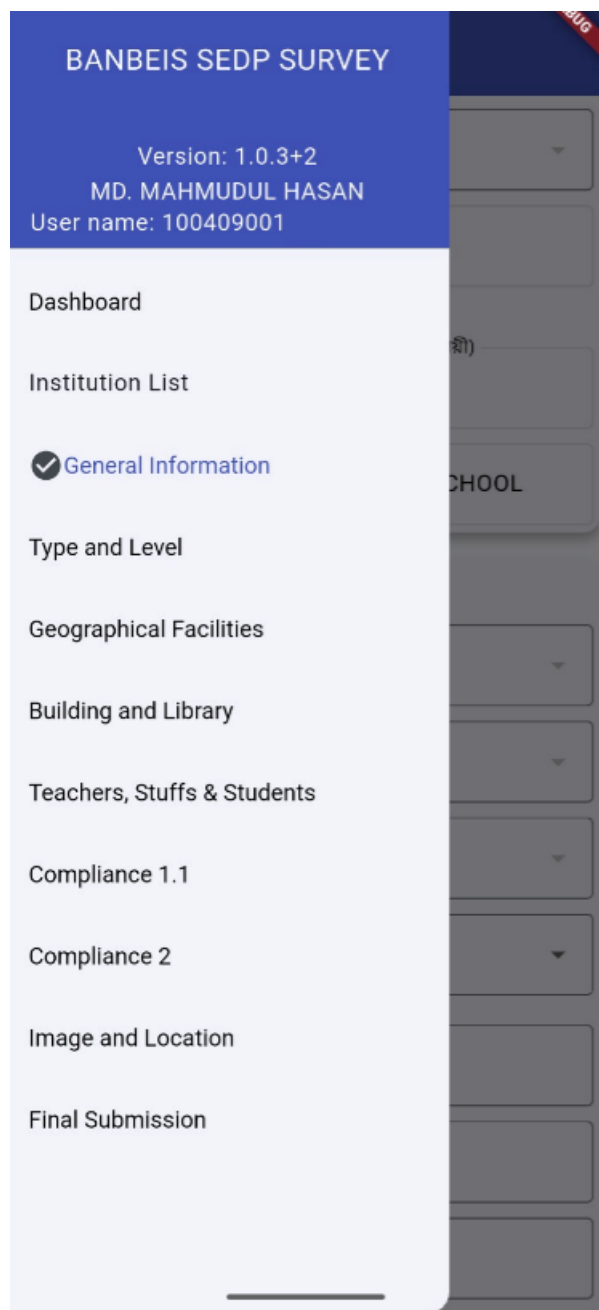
BUG

BANBEIS SEDP SURVEY

Version: 1.0.3+2
MD. MAHMUDUL HASAN
User name: 100409001

Dashboard

Institution List

General Information

Type and Level

Geographical Facilities

Building and Library

Teachers, Stuffs & Students

Compliance 1.1

Compliance 2

Image and Location

Final Submission

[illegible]ী)

CHOOL